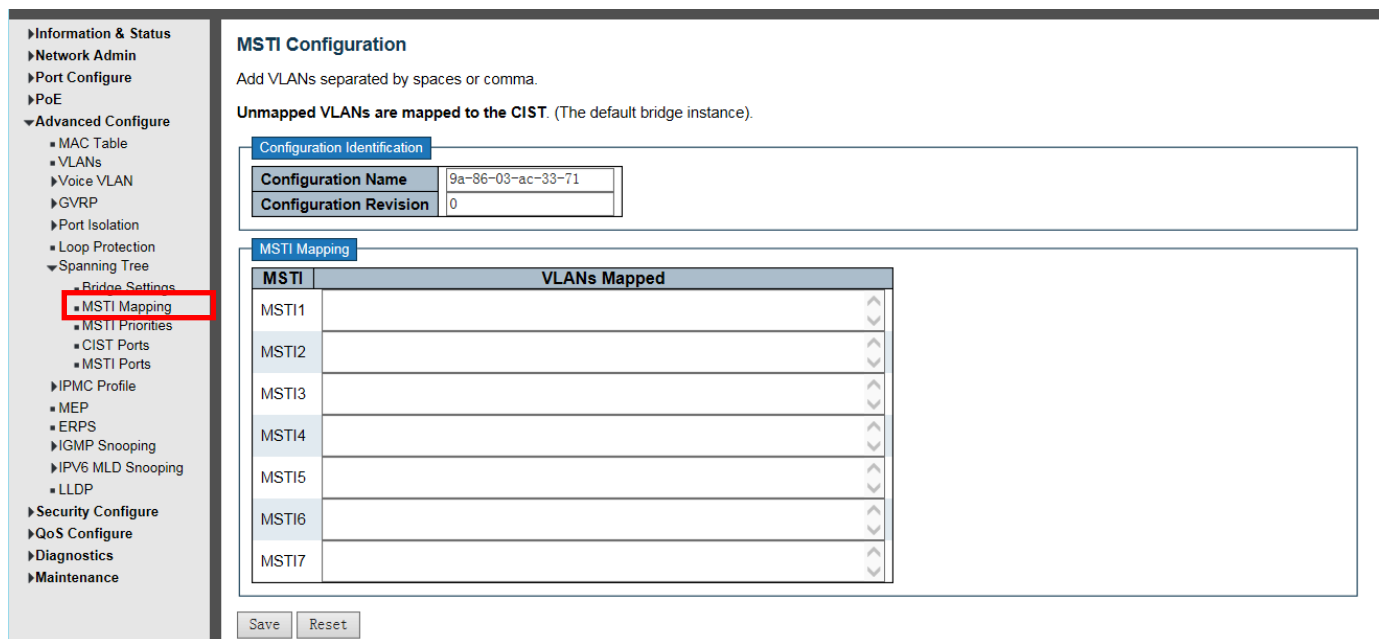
Information & Status
Network Admin
Port Configure
PoE
Advanced Configure
MAC Table
VLANs
Voice VLAN
GVRP
Port Isolation
Loop Protection
Spanning Tree
Bridge Settings
MSTI Mapping
MSTI Priorities
CIST Ports
MSTI Ports
IPMC Profile
MEP
ERPS
IGMP Snooping
IPV6 MLD Snooping
LLDP
Security Configure
QoS Configure
Diagnostics
Maintenance

MSTI Configuration

Add VLANs separated by spaces or comma.

**Unmapped VLANs are mapped to the CIST**. (The default bridge instance).

Configuration Identification

| Configuration Name | 9a-86-03-ac-33-71 |
|---|---|
| Configuration Revision | 0 |

MSTI Mapping

| MSTI | VLANs Mapped |
|---|---|
| MSTI1 | |
| MSTI2 | |
| MSTI3 | |
| MSTI4 | |
| MSTI5 | |
| MSTI6 | |
| MSTI7 | |

Save Reset